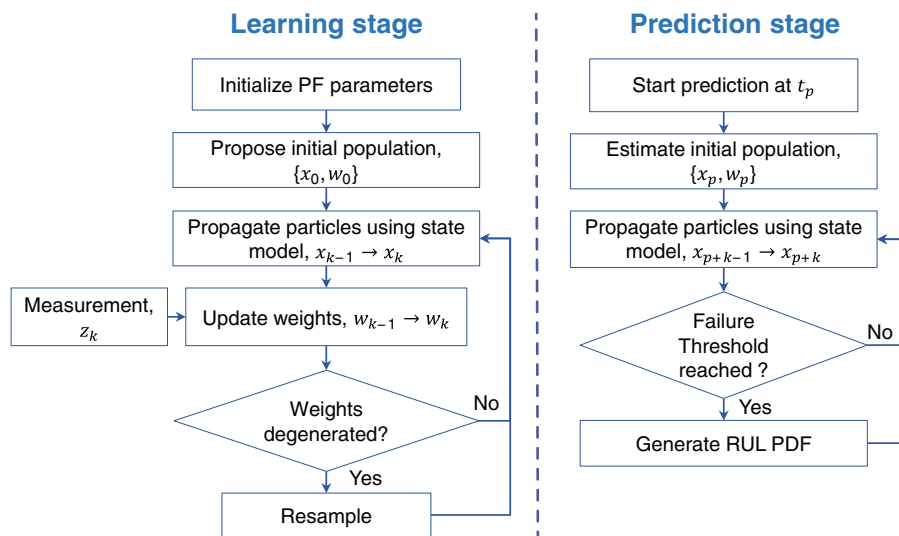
Learning stage

Initialize PF parameters

Propose initial population, $\{x_0, w_0\}$

Propagate particles using state model, $x_{k-1} \rightarrow x_k$

Measurement, $z_k$

Update weights, $w_{k-1} \rightarrow w_k$

Weights degenerated?

No

Yes

Resample

Prediction stage

Start prediction at $t_p$

Estimate initial population, $\{x_p, w_p\}$

Propagate particles using state model, $x_{p+k-1} \rightarrow x_{p+k}$

Failure Threshold reached ?

No

Yes

Generate RUL PDF